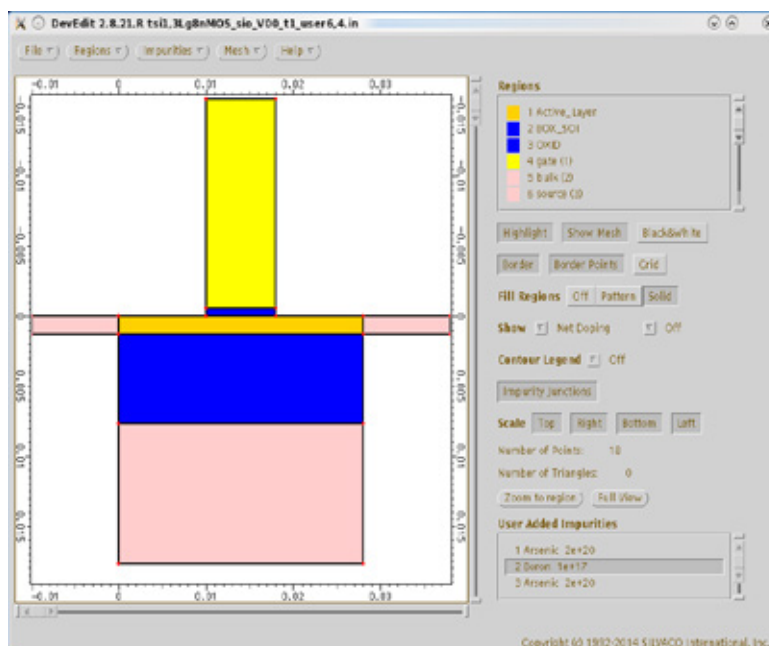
DevEdit 2.8.21.R tsi1,3Lg8nMOS_sio_V00_t1_user6,4.in

File | Regions | Impurities | Mesh | Help

-0.01 0 0.01 0.02 0.03

-0.015 -0.01 -0.005 0 0.005 0.01 0.015

0 0.01 0.02 0.03

Regions
1 Active_Layer
2 BOX_SOI
3 OXID
4 gate (1)
5 balk (2)
6 source (3)

Highlight | Show Mesh | Black&white
Border | Border Points | Grid
Fill Regions Off | Pattern | Solid
Show Net Doping Off
Contour Legend Off
Impurity Junctions
Scale Top | Right | Bottom | Left
Number of Points: 18
Number of Triangles: 0
Zoom to region | Full View
User Added Impurities
1 Arsenic 2e+20
2 Boron 1e+17
3 Arsenic 2e+20

Copyright (c) 1992-2014 SILVACO International, Inc.